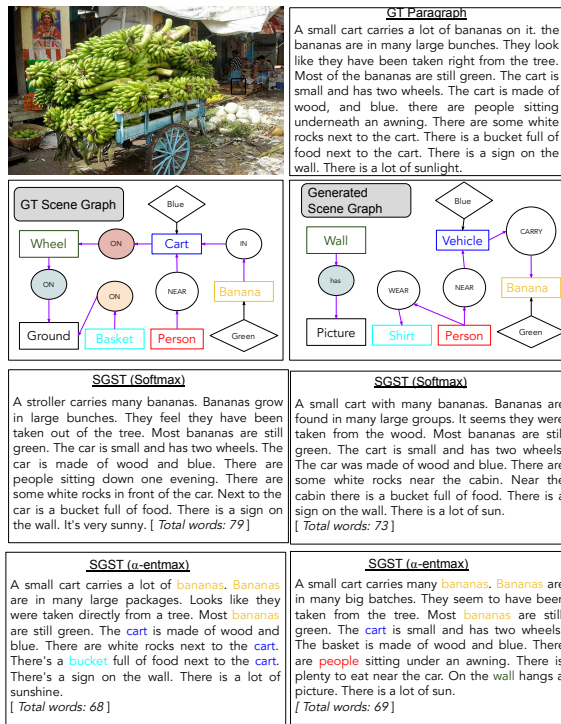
GT Paragraph

A small cart carries a lot of bananas on it. the bananas are in many large bunches. They look like they have been taken right from the tree. Most of the bananas are still green. The cart is small and has two wheels. The cart is made of wood, and blue. there are people sitting underneath an awning. There are some white rocks next to the cart. There is a bucket full of food next to the cart. There is a sign on the wall. There is a lot of sunlight.

GT Scene Graph

Blue

Wheel

ON

Cart

IN

ON

ON

NEAR

Banana

Ground

Basket

Person

Green

Generated Scene Graph

Blue

Wall

Vehicle

CARRY

has

WEAR

NEAR

Banana

Picture

Shirt

Person

Green

SGST (Softmax)

A stroller carries many bananas. Bananas grow in large bunches. They feel they have been taken out of the tree. Most bananas are still green. The car is small and has two wheels. The car is made of wood and blue. There are people sitting down one evening. There are some white rocks in front of the car. Next to the car is a bucket full of food. There is a sign on the wall. It's very sunny. [ Total words: 79 ]

SGST (Softmax)

A small cart with many bananas. Bananas are found in many large groups. It seems they were taken from the wood. Most bananas are still green. The cart is small and has two wheels. The car was made of wood and blue. There are some white rocks near the cabin. Near the cabin there is a bucket full of food. There is a sign on the wall. There is a lot of sun. [ Total words: 73 ]

SGST (α-entmax)

A small cart carries a lot of bananas. Bananas are in many large packages. Looks like they were taken directly from a tree. Most bananas are still green. The cart is made of wood and blue. There are white rocks next to the cart. There's a bucket full of food next to the cart. There's a sign on the wall. There is a lot of sunshine. [ Total words: 68 ]

SGST (α-entmax)

A small cart carries many bananas. Bananas are in many big batches. They seem to have been taken from the tree. Most bananas are still green. The cart is small and has two wheels. The basket is made of wood and blue. There are people sitting under an awning. There is plenty to eat near the car. On the wall hangs a picture. There is a lot of sun. [ Total words: 69 ]